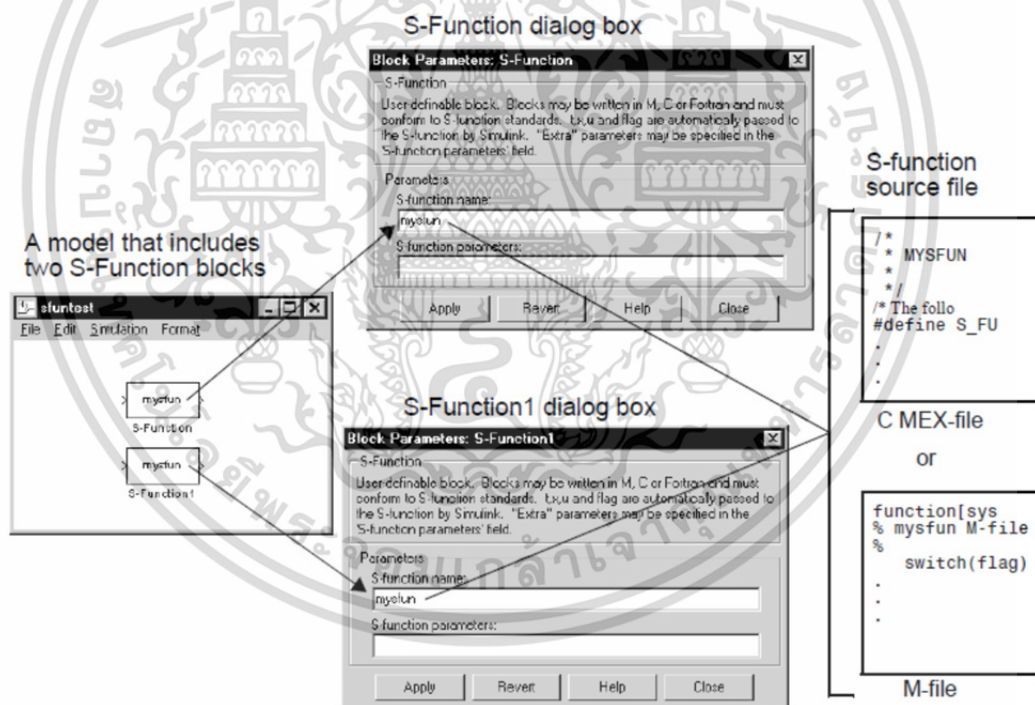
S-Function dialog box

Block Parameters: S-Function

S-Function

User definable block. Blocks may be written in M, C or Fortran and must conform to S-function standards. t,x,u and flag are automatically passed to the S-function by Simulink. "Extra" parameters may be specified in the 'S-function parameters' field.

Parameters

S-function name:

mysfun

S-function parameters:

Apply Revert Help Close

A model that includes two S-Function blocks

sfuntest

File Edit Simulation Format

mysfun

S-Function

mysfun

S-Function1

S-Function1 dialog box

Block Parameters: S-Function1

S-Function

User definable block. Blocks may be written in M, C or Fortran and must conform to S-function standards. t,x,u and flag are automatically passed to the S-function by Simulink. "Extra" parameters may be specified in the 'S-function parameters' field.

Parameters

S-function name:

mysfun

S-function parameters:

Apply Revert Help Close

S-function source file

/*
* MYSFUN
*
*/
/* The follo
#define S_FU
.
.
.

C MEX-file

or

function[sys
% mysfun M-file
%
switch(flag)
.
.
.

M-file